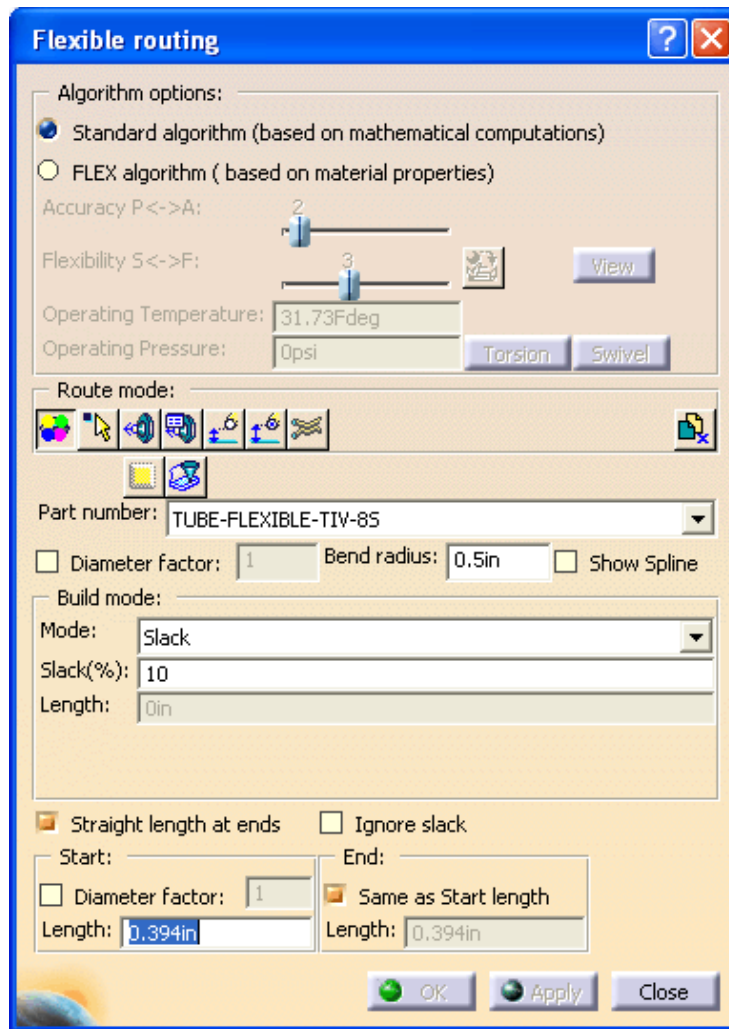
Flexible routing

Algorithm options:

Standard algorithm (based on mathematical computations)

FLEX algorithm ( based on material properties)

Accuracy P<->A: 2

Flexibility S<->F: 3

View

Operating Temperature: 31.73Fdeg

Operating Pressure: 0psi

Torsion

Swivel

Route mode:

Part number: TUBE-FLEXIBLE-TIV-8S

Diameter factor: 1

Bend radius: 0.5in

Show Spline

Build mode:

Mode: Slack

Slack(%): 10

Length: 0in

Straight length at ends

Ignore slack

Start:

Diameter factor: 1

Length: 0.394in

End:

Same as Start length

Length: 0.394in

OK

Apply

Close